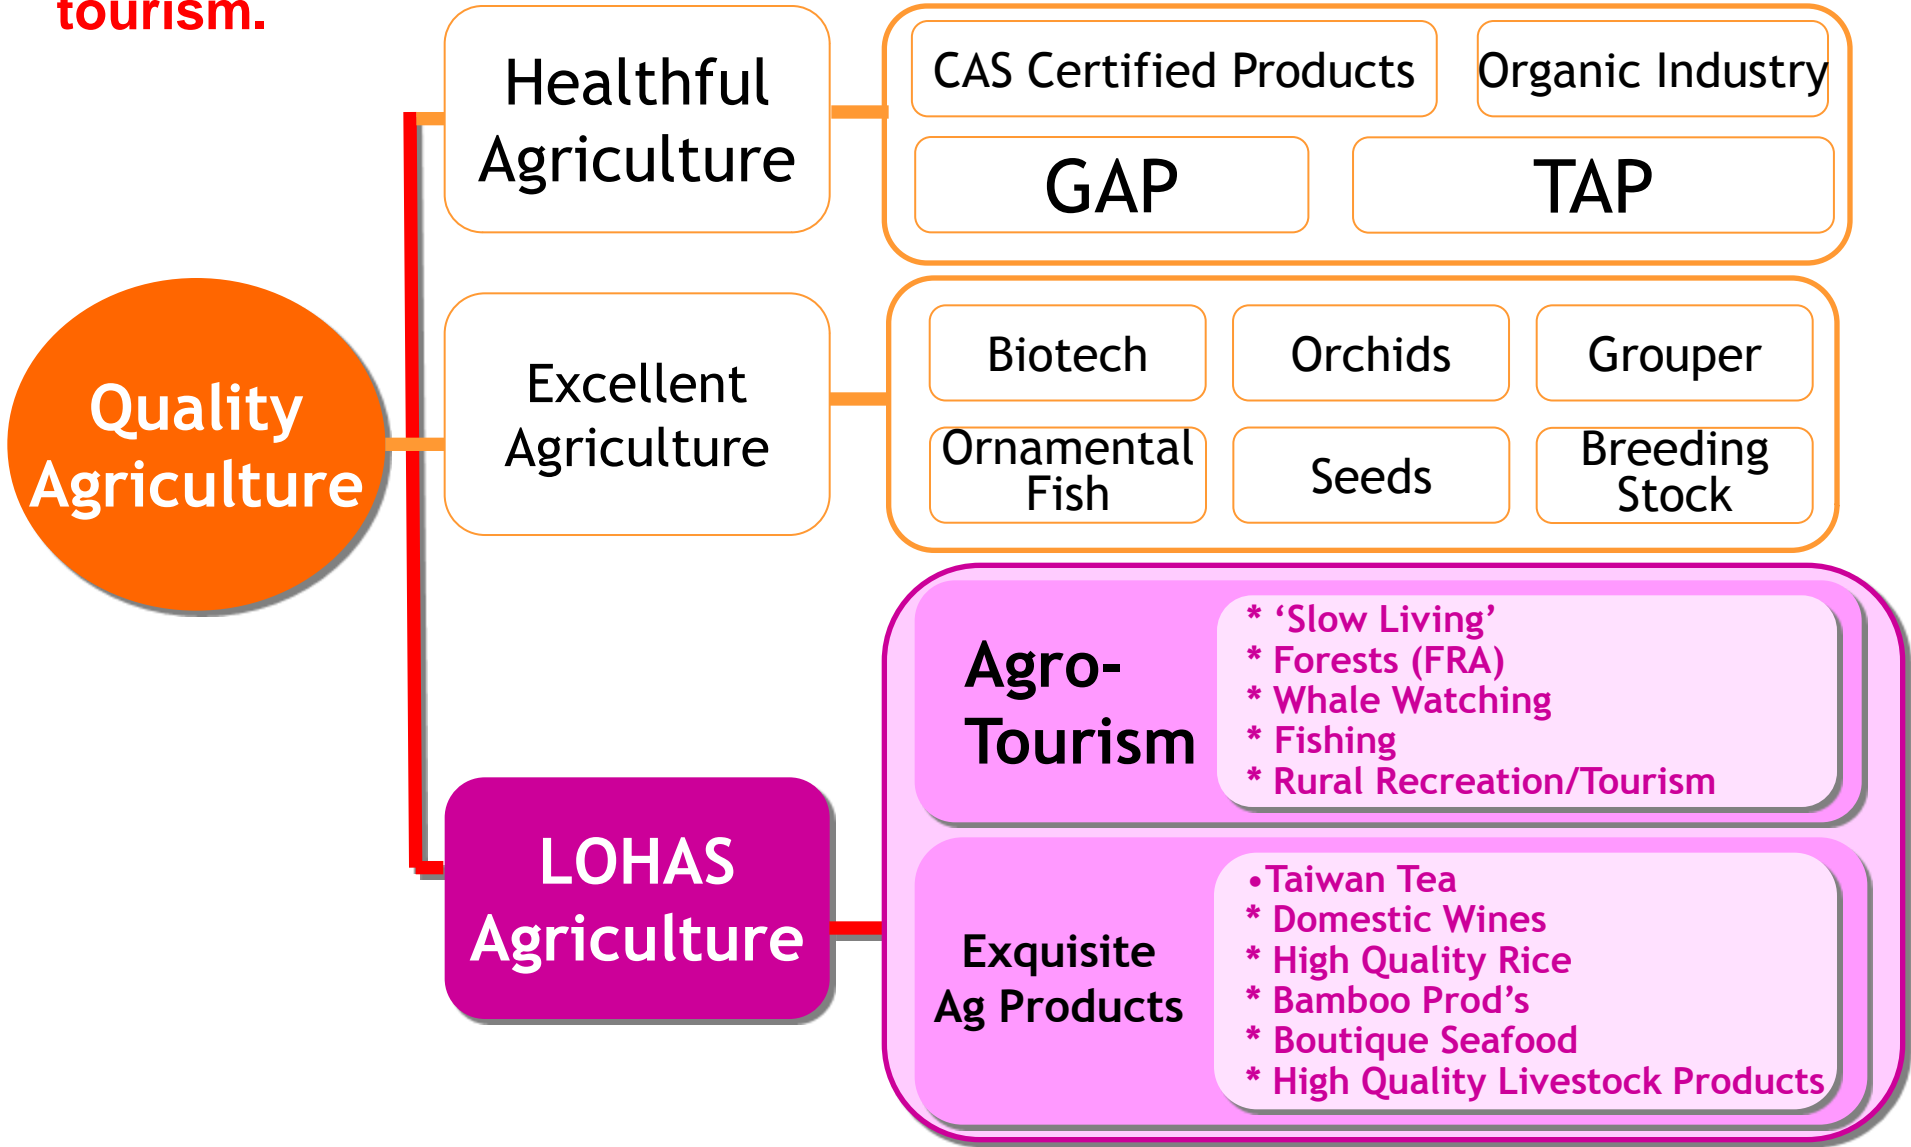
tourism.

Quality Agriculture

Healthful Agriculture

CAS Certified Products

Organic Industry

GAP

TAP

Excellent Agriculture

Biotech

Orchids

Grouper

Ornamental Fish

Seeds

Breeding Stock

LOHAS Agriculture

Agro-Tourism

* 'Slow Living'
* Forests (FRA)
* Whale Watching
* Fishing
* Rural Recreation/Tourism

Exquisite Ag Products

•Taiwan Tea
* Domestic Wines
* High Quality Rice
* Bamboo Prod's
* Boutique Seafood
* High Quality Livestock Products